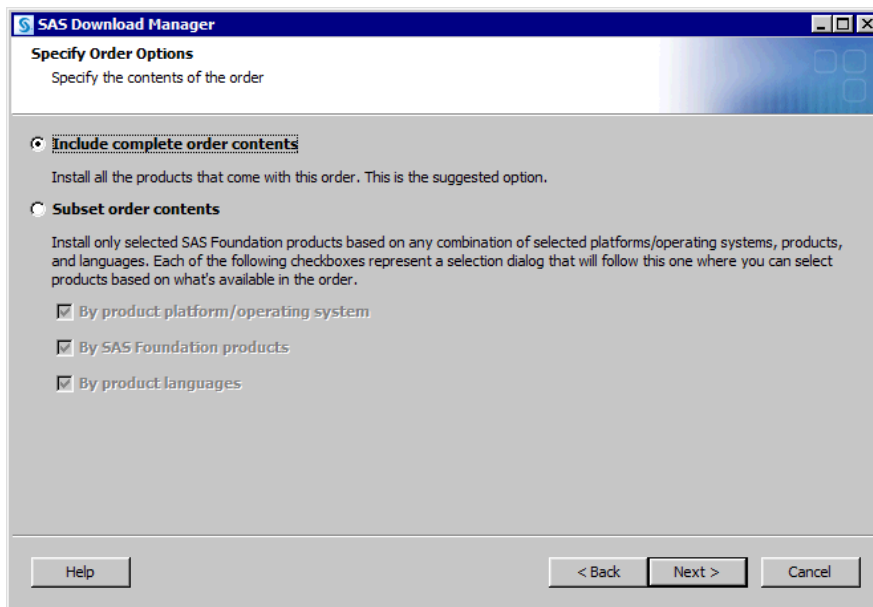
SAS Download Manager

Specify Order Options
Specify the contents of the order

Include complete order contents

Install all the products that come with this order. This is the suggested option.

Subset order contents

Install only selected SAS Foundation products based on any combination of selected platforms/operating systems, products, and languages. Each of the following checkboxes represent a selection dialog that will follow this one where you can select products based on what's available in the order.

By product platform/operating system

By SAS Foundation products

By product languages

Help

< Back

Next >

Cancel